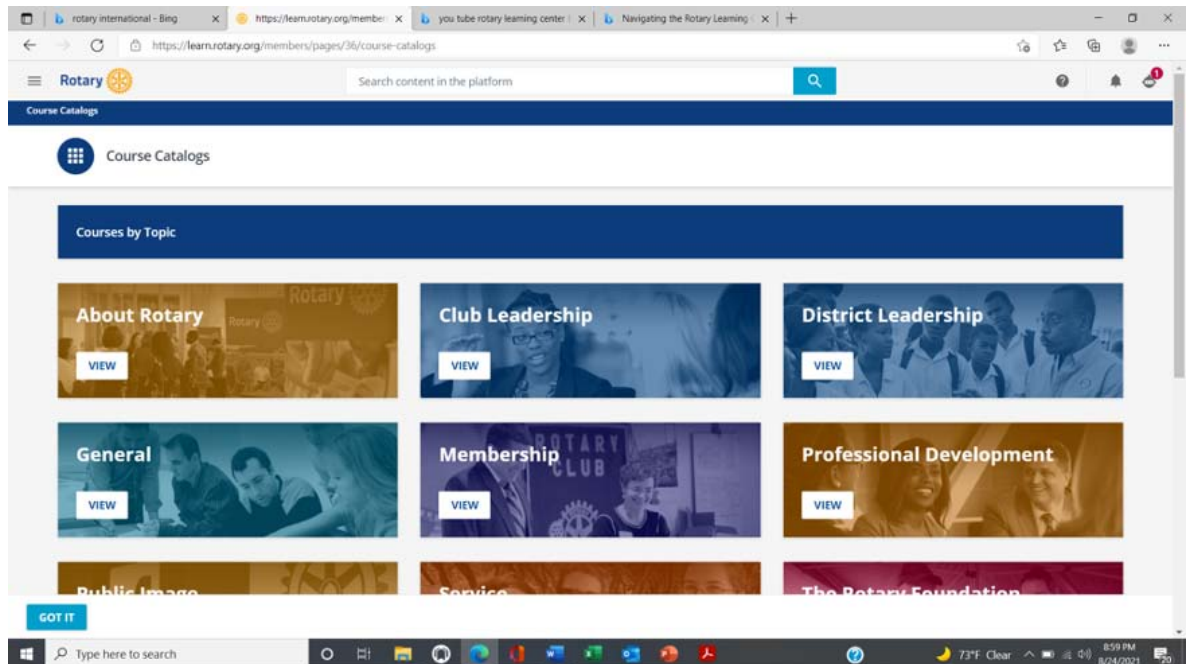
rotary international - Bing
https://learn.rotary.org/member
you tube rotary learning center
Navigating the Rotary Learning

https://learn.rotary.org/members/pages/36/course-catalogs

Rotary

Search content in the platform

Course Catalogs

Course Catalogs

Courses by Topic

About Rotary
VIEW

Club Leadership
VIEW

District Leadership
VIEW

General
VIEW

Membership
VIEW

Professional Development
VIEW

Public Image

Service

The Rotary Foundation

GOT IT

Type here to search

73°F Clear

8:59 PM
8/24/2021